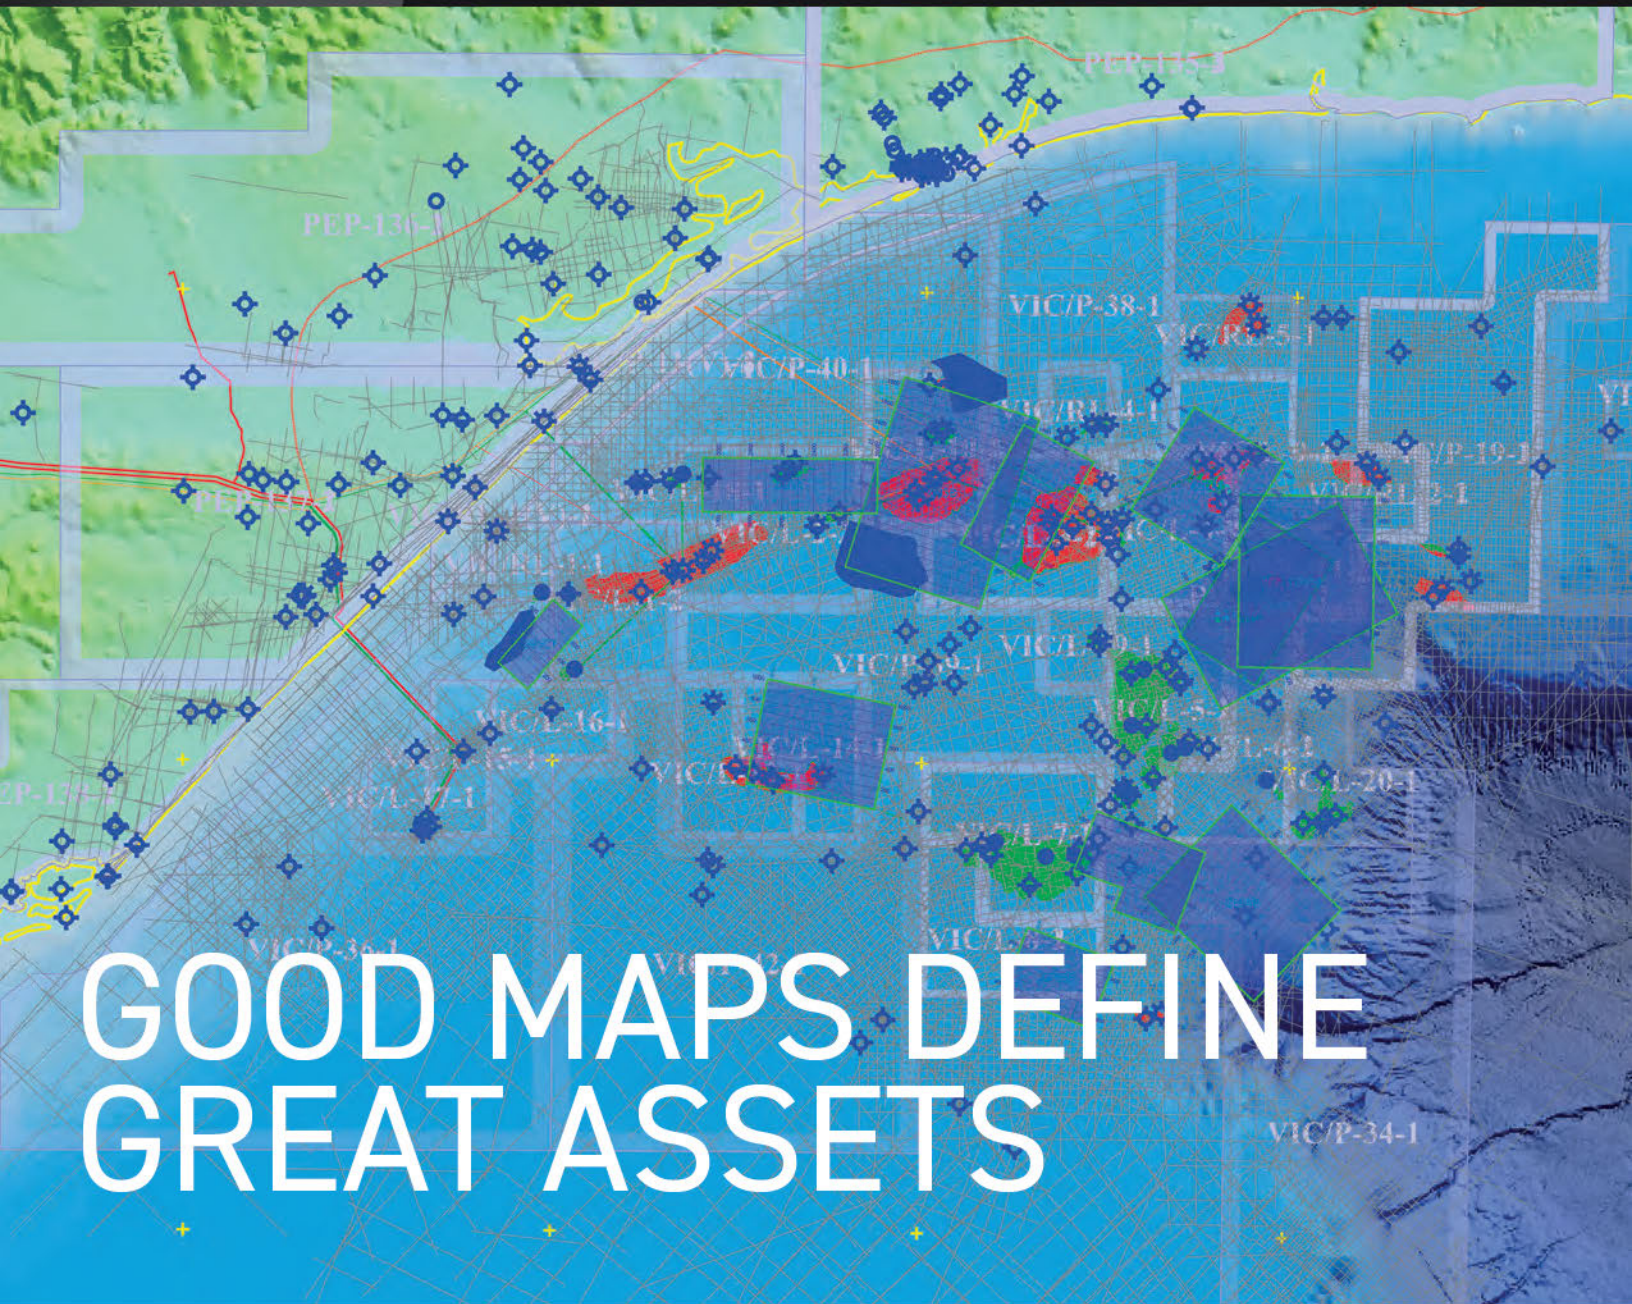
PEP-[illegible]-1

PEP-136-1

VIC/P-38-1

VIC/R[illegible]-1

VIC/P-40-1

VIC/RL-4-1

VIC/P-19-1

VIC/RL-2-1

VIC/P-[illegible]-1

VIC/L-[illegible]-1

VIC/L-16-1

VIC/L-14-1

VIC/L-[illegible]-1

VIC/L-20-1

VIC/L-7-1

VIC/L-17-1

2P-13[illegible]

VIC/P-36-1

VIC/L-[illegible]

VIC/P-34-1

GOOD MAPS DEFINE GREAT ASSETS